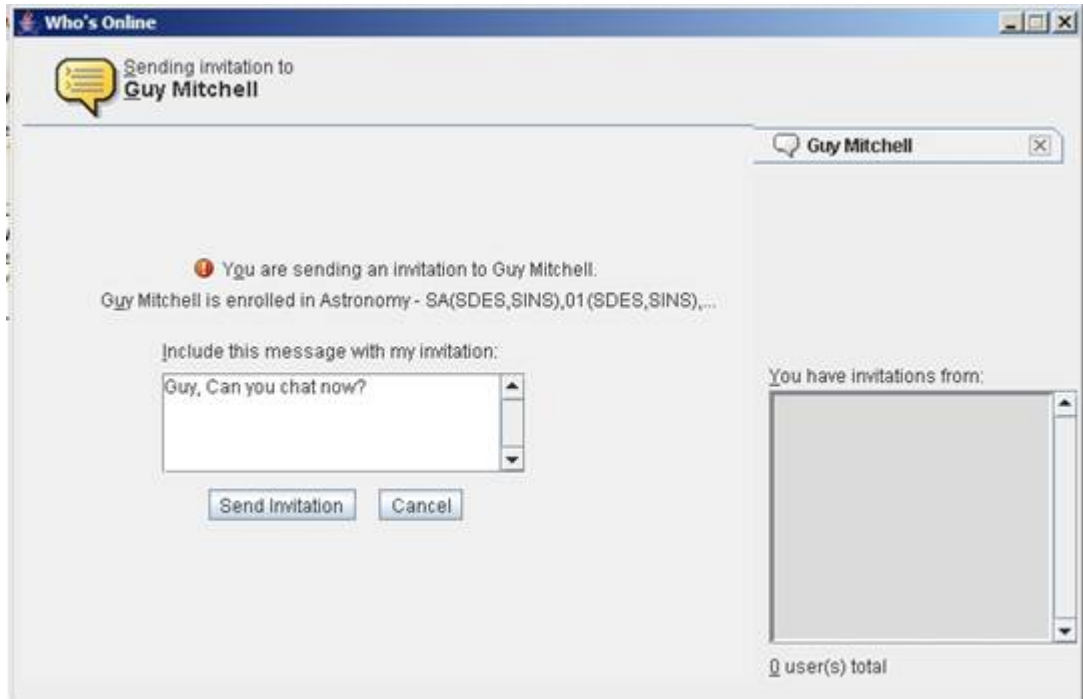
Who's Online

Sending invitation to
Guy Mitchell

Guy Mitchell

You are sending an invitation to Guy Mitchell.
Guy Mitchell is enrolled in Astronomy - SA(SDES,SINS),01(SDES,SINS),...

Include this message with my invitation:

Guy, Can you chat now?

Send Invitation

Cancel

You have invitations from:

0 user(s) total